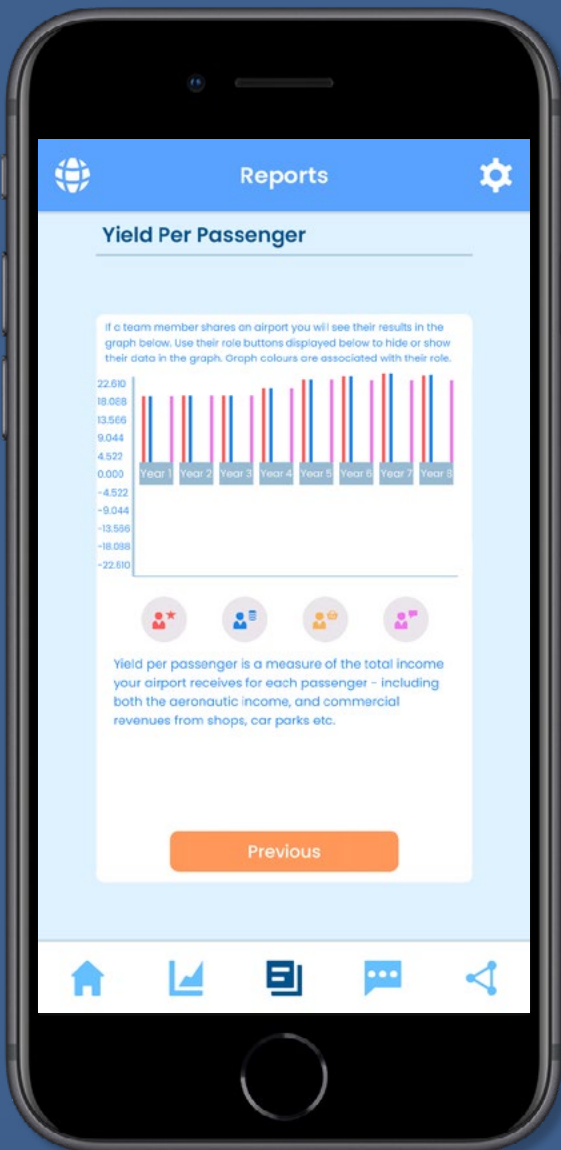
Reports

Yield Per Passenger

If a team member shares an airport you will see their results in the graph below. Use their role buttons displayed below to hide or show their data in the graph. Graph colours are associated with their role.

22.610
18.088
13.566
9.044
4.522
0.000
-4.522
-9.044
-13.566
-18.088
-22.610

Year 1 Year 2 Year 3 Year 4 Year 5 Year 6 Year 7 Year 8

Yield per passenger is a measure of the total income your airport receives for each passenger - including both the aeronautic income, and commercial revenues from shops, car parks etc.

Previous